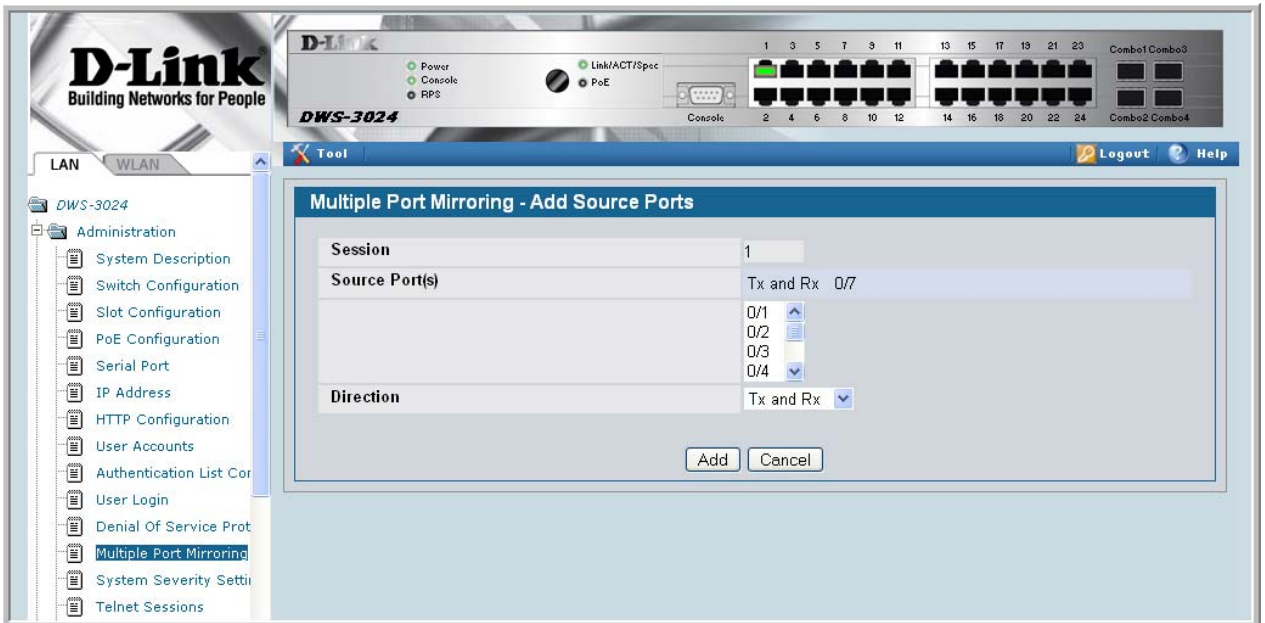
D-Link
Building Networks for People

D-Link
Power
Console
RPS
Link/ACT/Spec
PoE
DWS-3024
Console
1 3 5 7 9 11 13 15 17 19 21 23
2 4 6 8 10 12 14 16 18 20 22 24
Combo1 Combo3
Combo2 Combo4

LAN WLAN

Tool
Logout Help

DWS-3024
Administration
System Description
Switch Configuration
Slot Configuration
PoE Configuration
Serial Port
IP Address
HTTP Configuration
User Accounts
Authentication List Cor
User Login
Denial Of Service Prot
Multiple Port Mirroring
System Severity Setti
Telnet Sessions

Multiple Port Mirroring - Add Source Ports

| Session | 1 |
|---|---|
| Source Port(s) | Tx and Rx 0/7 |
| | 0/1 0/2 0/3 0/4 |
| Direction | Tx and Rx |

Add Cancel